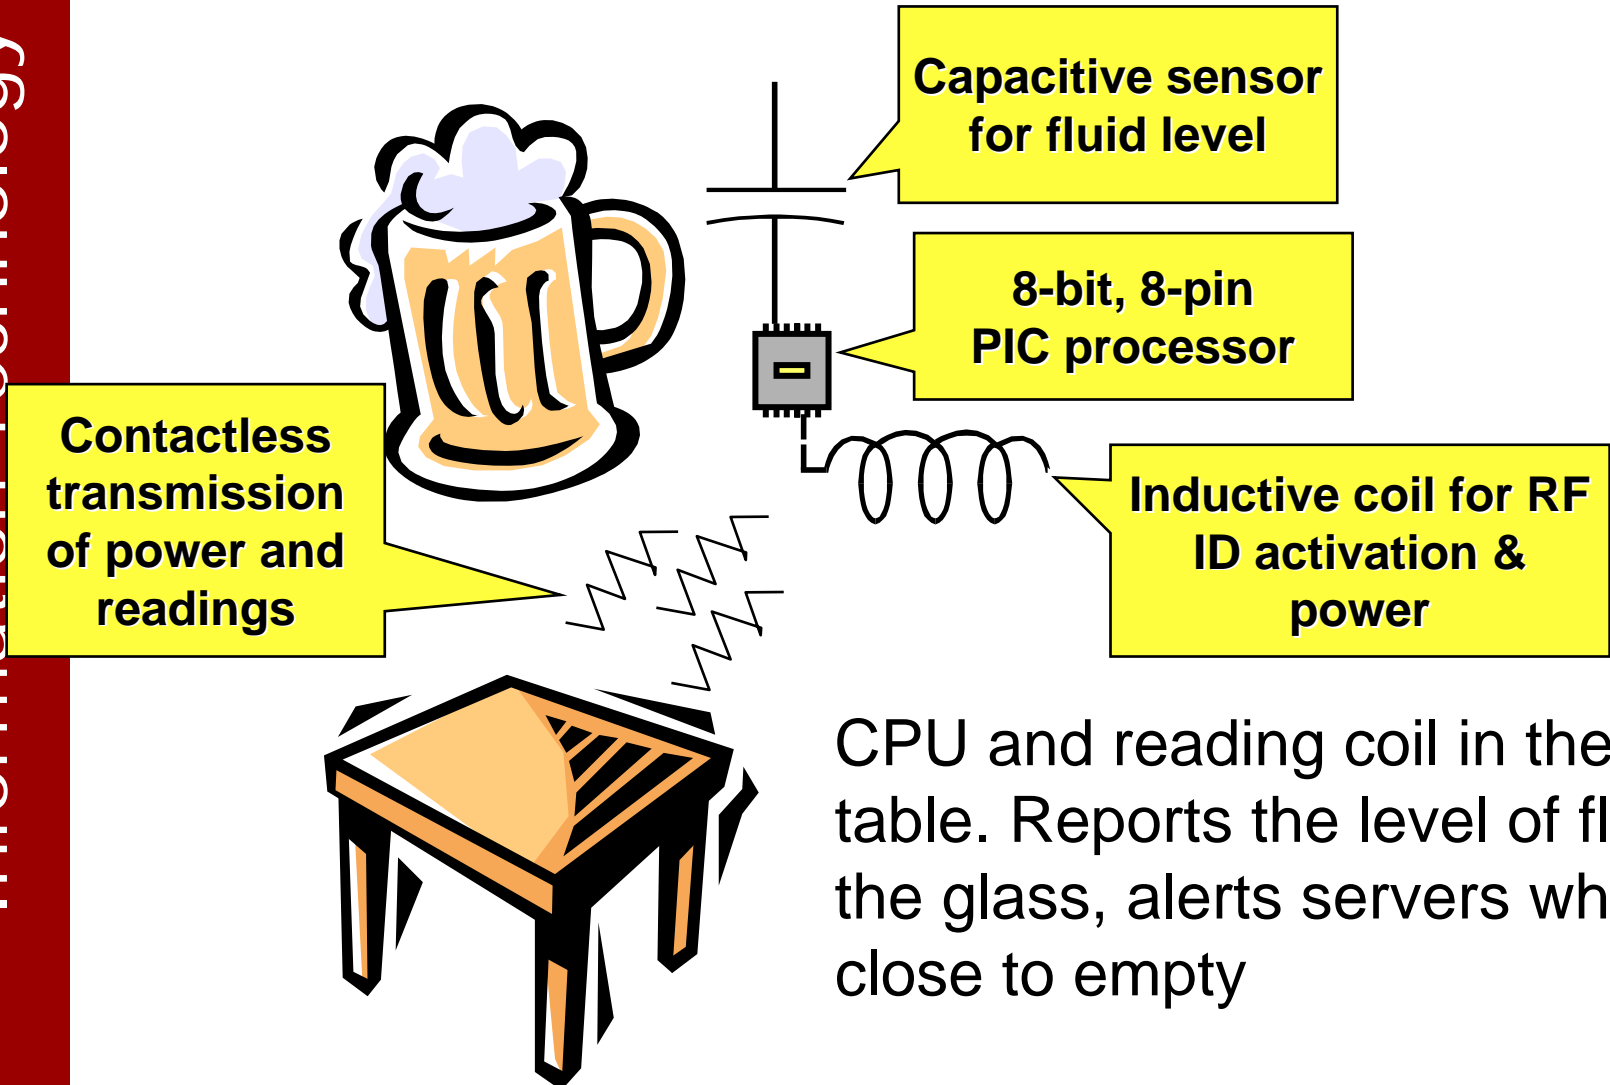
Capacitive sensor for fluid level

8-bit, 8-pin PIC processor

Contactless transmission of power and readings

Inductive coil for RF ID activation & power

CPU and reading coil in the table. Reports the level of fl the glass, alerts servers wh close to empty

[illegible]